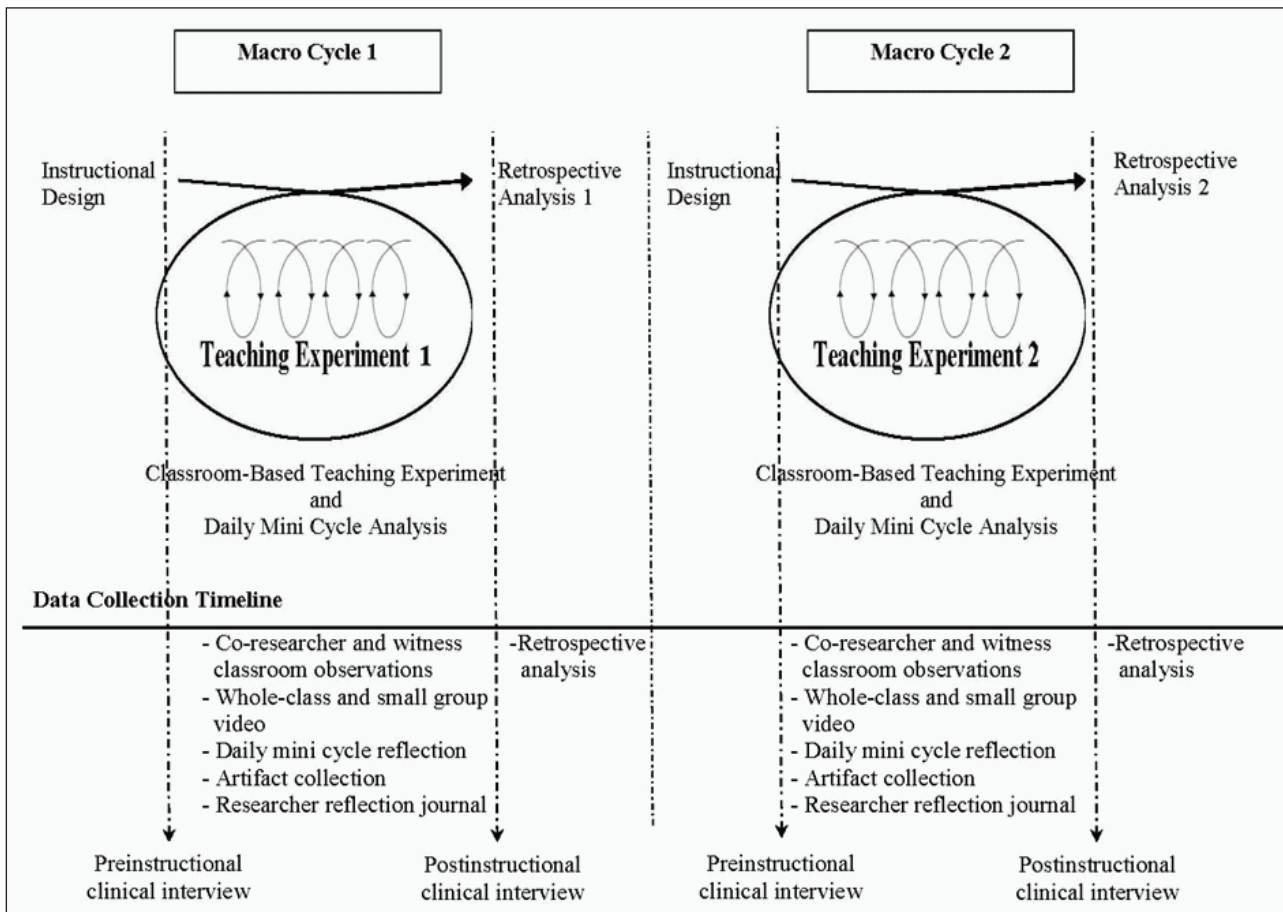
Macro Cycle 1

Instructional Design

Retrospective Analysis 1

Teaching Experiment 1

Classroom-Based Teaching Experiment and Daily Mini Cycle Analysis

Macro Cycle 2

Instructional Design

Retrospective Analysis 2

Teaching Experiment 2

Classroom-Based Teaching Experiment and Daily Mini Cycle Analysis

Data Collection Timeline

- Co-researcher and witness classroom observations
- Whole-class and small group video
- Daily mini cycle reflection
- Artifact collection
- Researcher reflection journal

-Retrospective analysis

- Co-researcher and witness classroom observations
- Whole-class and small group video
- Daily mini cycle reflection
- Artifact collection
- Researcher reflection journal

-Retrospective analysis

Preinstructional clinical interview

Postinstructional clinical interview

Preinstructional clinical interview

Postinstructional clinical interview